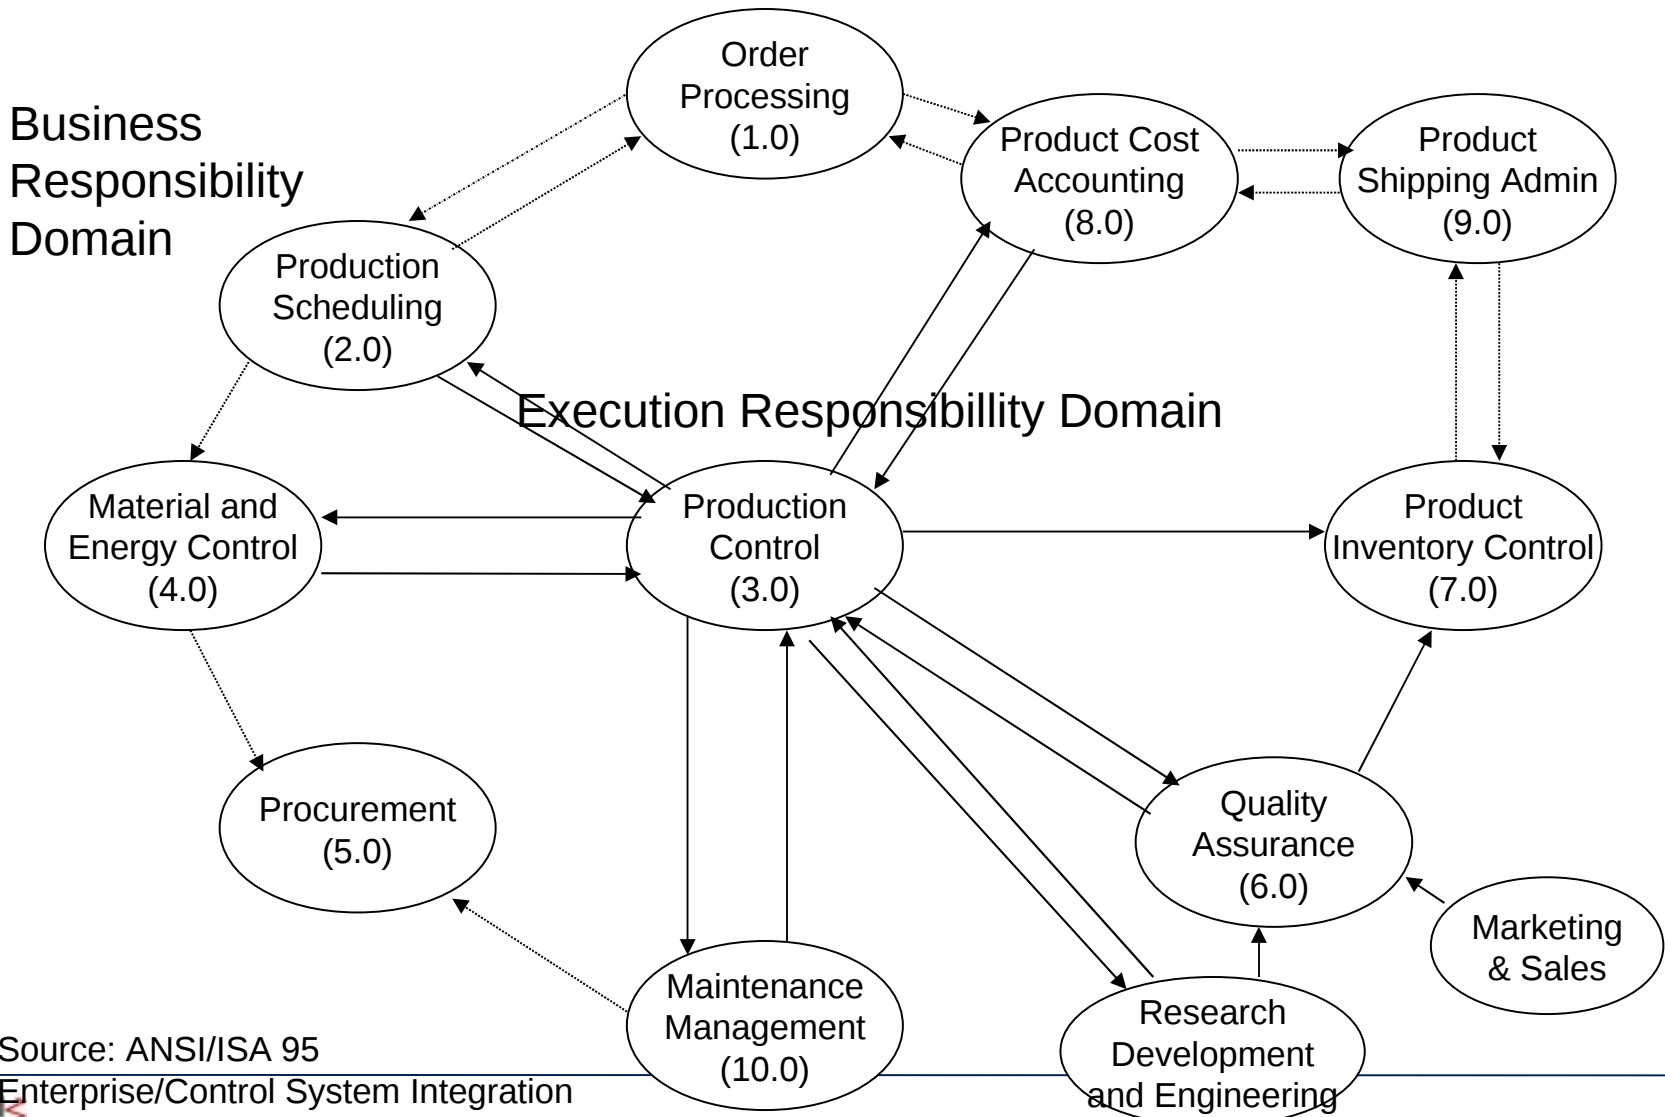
Business Responsibility Domain

Order Processing (1.0)

Product Cost Accounting (8.0)

Product Shipping Admin (9.0)

Production Scheduling (2.0)

Execution Responsibillity Domain

Material and Energy Control (4.0)

Production Control (3.0)

Product Inventory Control (7.0)

Procurement (5.0)

Quality Assurance (6.0)

Marketing & Sales

Maintenance Management (10.0)

Research Development and Engineering

Source: ANSI/ISA 95
Enterprise/Control System Integration